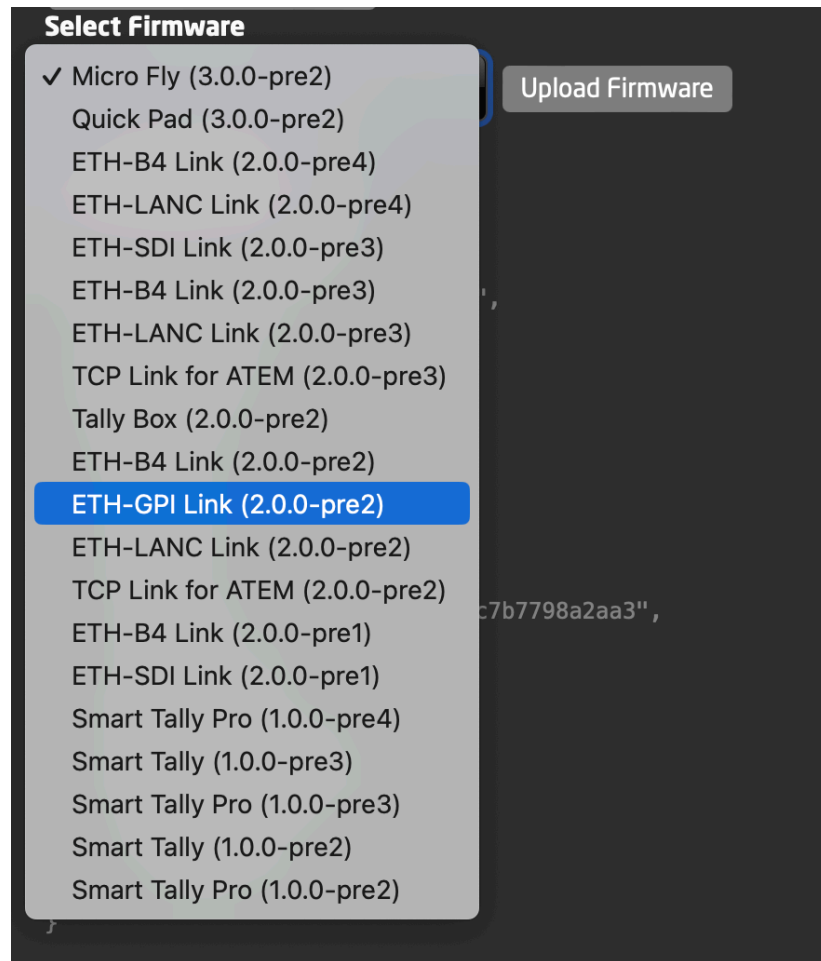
Select Firmware

✓ Micro Fly (3.0.0-pre2)
Quick Pad (3.0.0-pre2)
ETH-B4 Link (2.0.0-pre4)
ETH-LANC Link (2.0.0-pre4)
ETH-SDI Link (2.0.0-pre3)
ETH-B4 Link (2.0.0-pre3)
ETH-LANC Link (2.0.0-pre3)
TCP Link for ATEM (2.0.0-pre3)
Tally Box (2.0.0-pre2)
ETH-B4 Link (2.0.0-pre2)
ETH-GPI Link (2.0.0-pre2)
ETH-LANC Link (2.0.0-pre2)
TCP Link for ATEM (2.0.0-pre2)
ETH-B4 Link (2.0.0-pre1)
ETH-SDI Link (2.0.0-pre1)
Smart Tally Pro (1.0.0-pre4)
Smart Tally (1.0.0-pre3)
Smart Tally Pro (1.0.0-pre3)
Smart Tally (1.0.0-pre2)
Smart Tally Pro (1.0.0-pre2)

Upload Firmware

",

c7b7798a2aa3",

}